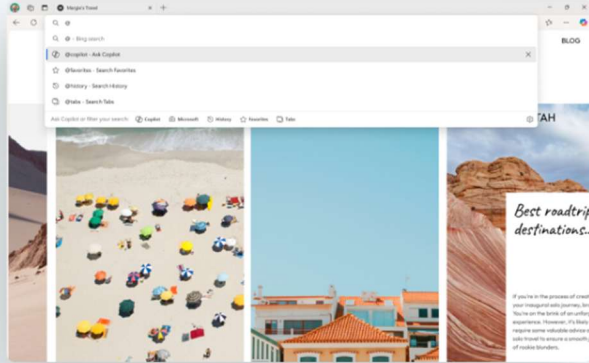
Margie's Travel

@

@ - Bing search

@copilot - Ask Copilot

@favorites - Search favorites

@history - Search history

@tabs - Search Tabs

Ask Copilot or filter your search: Copilot Microsoft History Favorites Tabs

BLOG

TAH

Best roadtrip destinations...

If you're in the process of creat your inaugural solo journey You're on the brink of an unfor experience. However, it's likely learn some valuable advice o solo travel to ensure a smooth of rookie blunders.